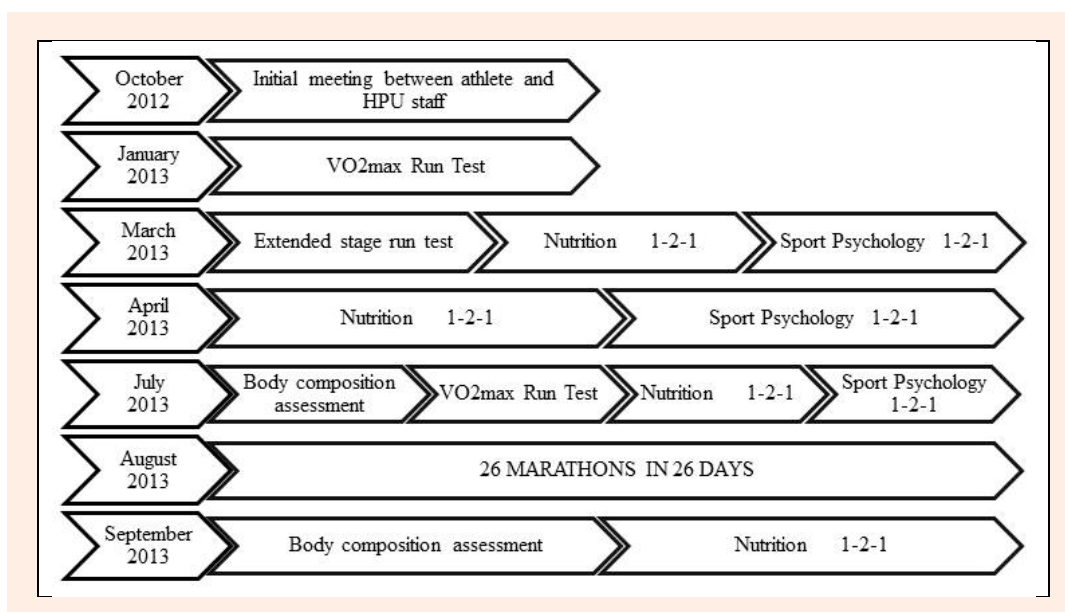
October 2012
Initial meeting between athlete and HPU staff

January 2013
VO2max Run Test

March 2013
Extended stage run test
Nutrition 1-2-1
Sport Psychology 1-2-1

April 2013
Nutrition 1-2-1
Sport Psychology 1-2-1

July 2013
Body composition assessment
VO2max Run Test
Nutrition 1-2-1
Sport Psychology 1-2-1

August 2013
26 MARATHONS IN 26 DAYS

September 2013
Body composition assessment
Nutrition 1-2-1